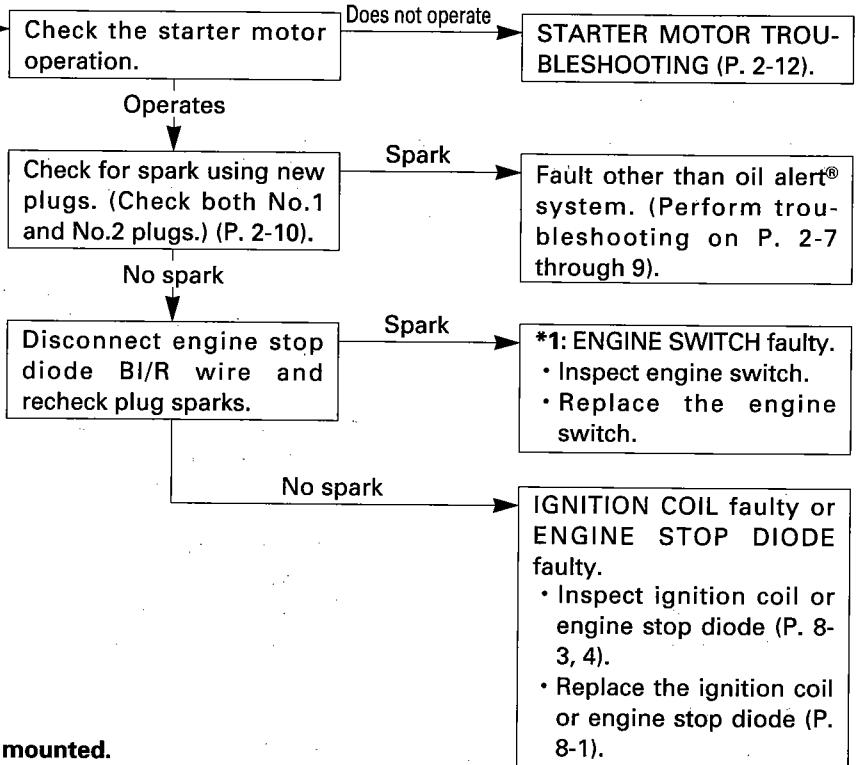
Check the starter motor operation.

Does not operate

STARTER MOTOR TROUBLESHOOTING (P. 2-12).

Operates

Check for spark using new plugs. (Check both No.1 and No.2 plugs.) (P. 2-10).

Spark

Fault other than oil alert® system. (Perform troubleshooting on P. 2-7 through 9).

No spark

Disconnect engine stop diode Bl/R wire and recheck plug sparks.

Spark

*1: ENGINE SWITCH faulty.
• Inspect engine switch.
• Replace the engine switch.

No spark

IGNITION COIL faulty or ENGINE STOP DIODE faulty.
• Inspect ignition coil or engine stop diode (P. 8-3, 4).
• Replace the ignition coil or engine stop diode (P. 8-1).

mounted.